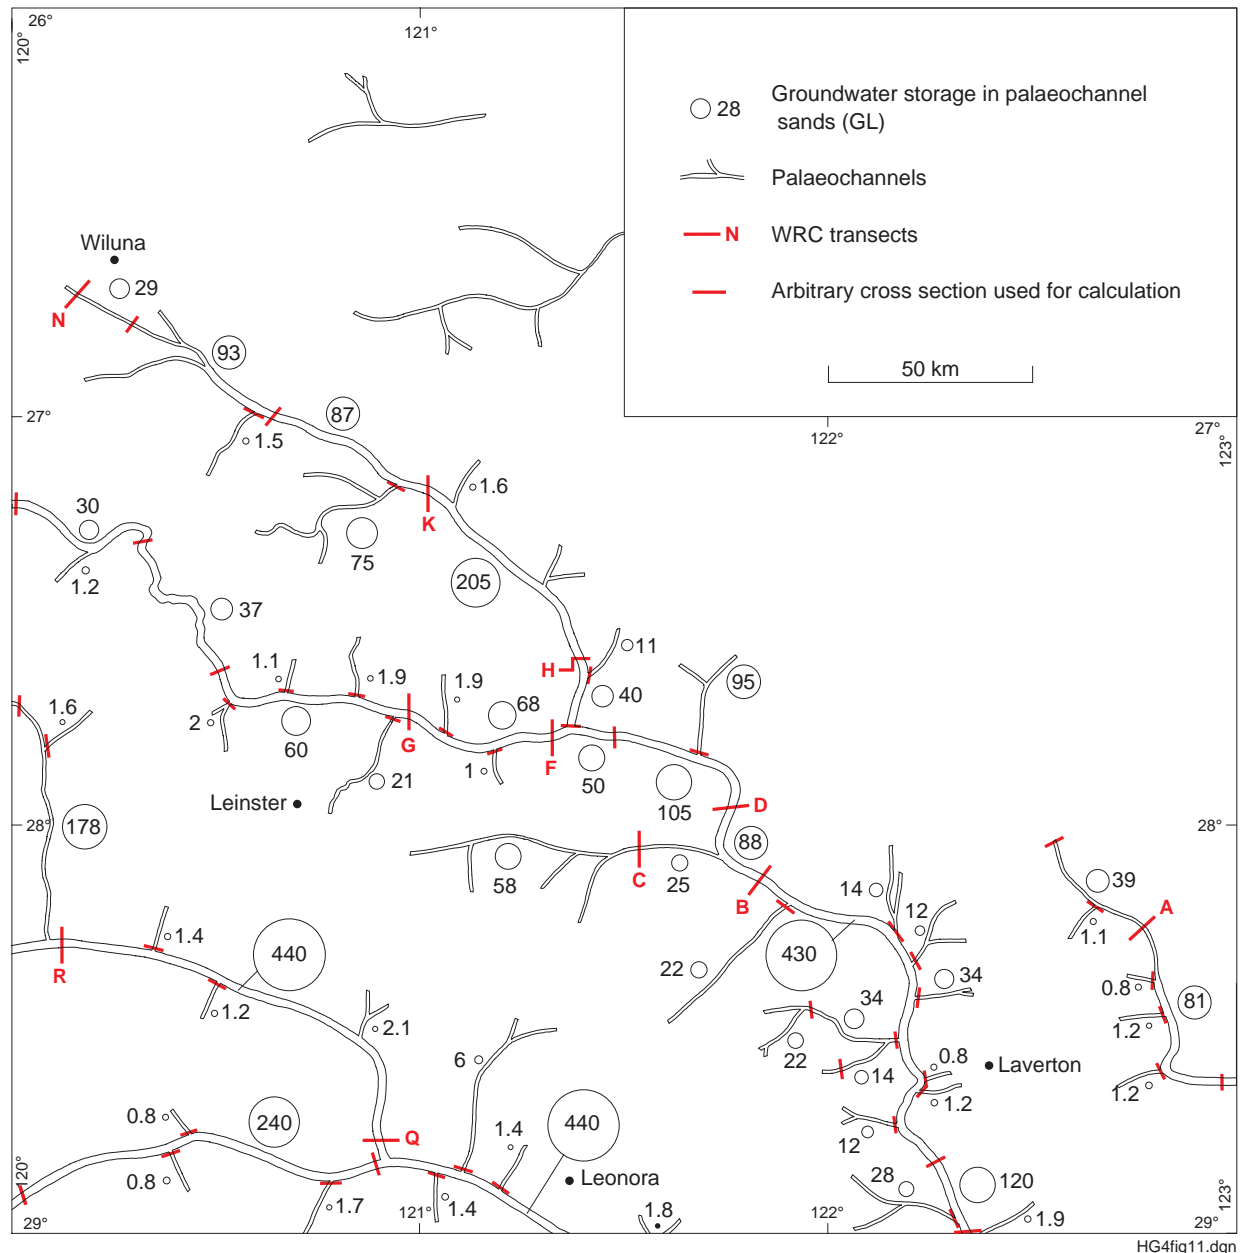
26°
120°
121°
28 Groundwater storage in palaeochannel sands (GL)
Palaeochannels
N WRC transects
Arbitrary cross section used for calculation
50 km
Wiluna
29
N
93
27°
87
1.5
1.6
K
122°
27°
123°
30
75
205
1.2
37
11
H
1.1
1.9
1.9
40
95
1.6
68
2
60
G
F
1
21
50
105
D
Leinster
28°
178
28°
88
58
C
25
B
14
39
A
12
1.1
1.4
440
R
430
22
34
0.8
81
1.2
2.1
34
1.2
6
22
0.8
Laverton
14
1.2
0.8
240
Q
440
1.4
1.2
12
28
120
Leonora
0.8
120°
1.7
121°
1.4
1.8
122°
1.9
123°
29°
29°
HG4fig11.dgn